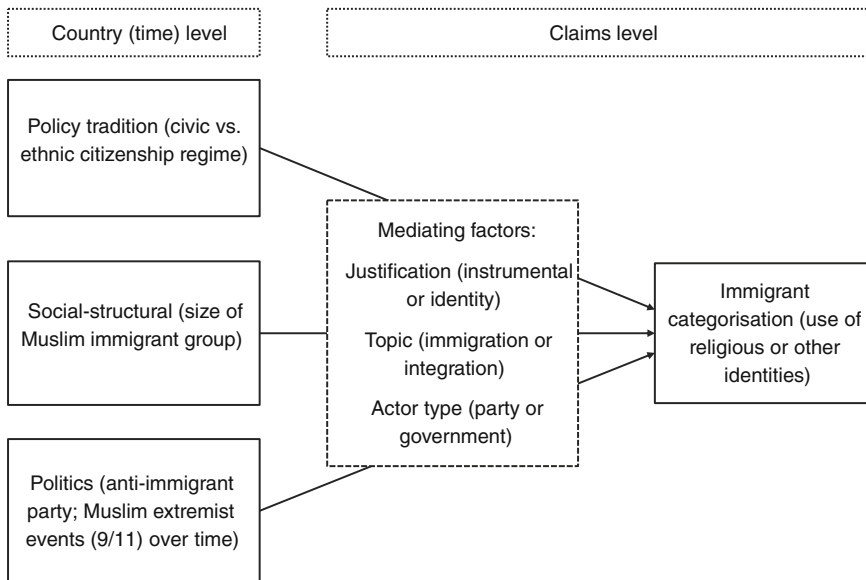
Country (time) level

Claims level

Policy tradition (civic vs. ethnic citizenship regime)

Social-structural (size of Muslim immigrant group)

Politics (anti-immigrant party; Muslim extremist events (9/11) over time)

Mediating factors:

Justification (instrumental or identity)

Topic (immigration or integration)

Actor type (party or government)

Immigrant categorisation (use of religious or other identities)